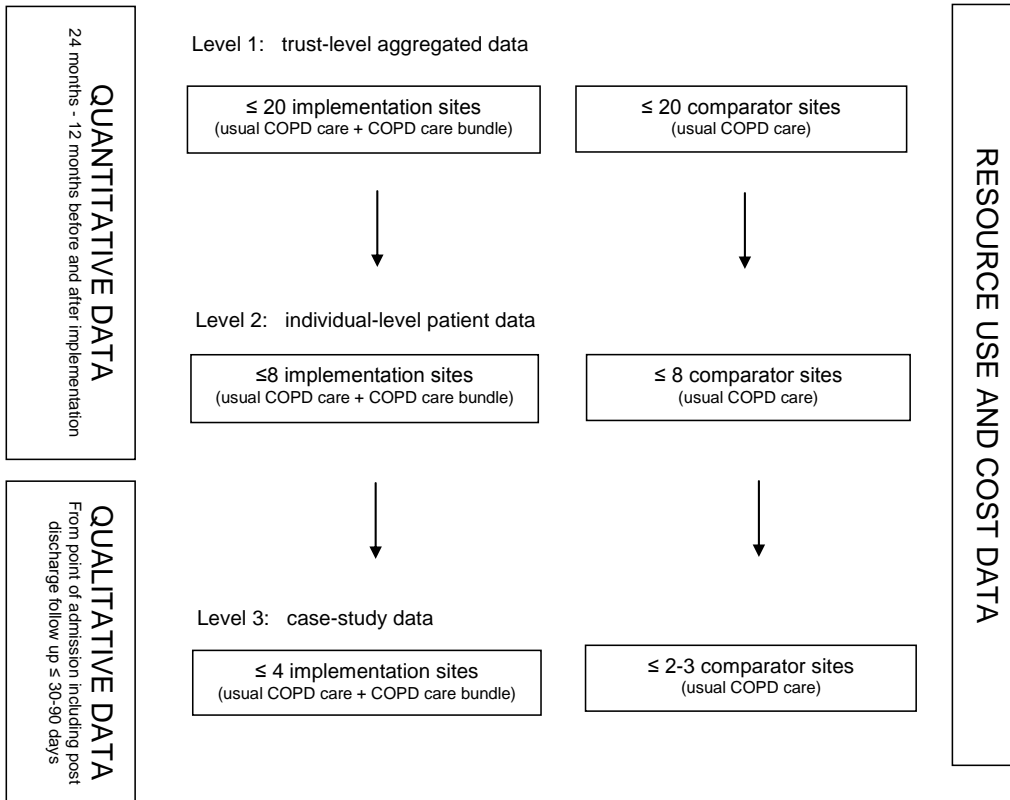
QUANTITATIVE DATA
24 months - 12 months before and after implementation

QUALITATIVE DATA
From point of admission including post discharge follow up ≤ 30-90 days

Level 1: trust-level aggregated data

≤ 20 implementation sites
(usual COPD care + COPD care bundle)

≤ 20 comparator sites
(usual COPD care)

Level 2: individual-level patient data

≤8 implementation sites
(usual COPD care + COPD care bundle)

≤ 8 comparator sites
(usual COPD care)

Level 3: case-study data

≤ 4 implementation sites
(usual COPD care + COPD care bundle)

≤ 2-3 comparator sites
(usual COPD care)

RESOURCE USE AND COST DATA